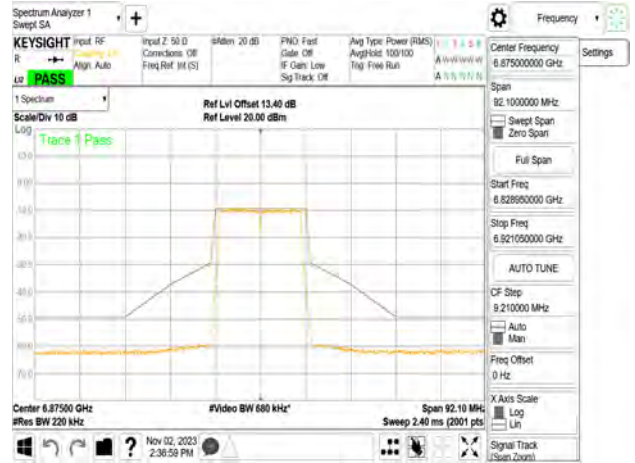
Spectrum Analyzer 1
Swept SA

Frequency

KEYSIGHT Input: RF
Coupling: DC
Align: Auto

Input Z: 50 Ω
Corrections: Off
Freq Ref: Int (S)

#Atten: 20 dB

PNO: Fast
Gate: Off
IF Gain: Low
Sig Track: Off

Avg Type: Power (RMS)
Avg|Hold: 100/100
Trig: Free Run

1 2 3 4 5 6
A WWWWW
A NNNNN

PASS

1 Spectrum

Scale/Div 10 dB
Log

Ref Lvl Offset 13.40 dB
Ref Level 20.00 dBm

Trace 1 Pass

10.0
0.00
-10.0
-20.0
-30.0
-40.0
-50.0
-60.0
-70.0

Center 6.87500 GHz
#Res BW 220 kHz

#Video BW 680 kHz*

Span 92.10 MHz
Sweep 2.40 ms (2001 pts)

Nov 02, 2023
2:36:59 PM

Center Frequency
6.875000000 GHz

Settings

Span
92.1000000 MHz

Swept Span
Zero Span

Full Span

Start Freq
6.828950000 GHz

Stop Freq
6.921050000 GHz

AUTO TUNE

CF Step
9.210000 MHz
Auto
Man

Freq Offset
0 Hz

X Axis Scale
Log
Lin

Signal Track
(Span Zoom)